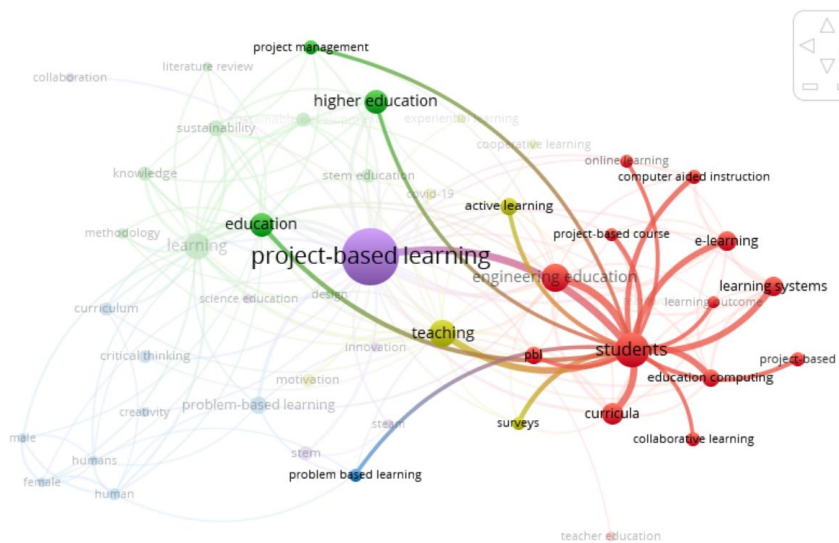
project management
collaboration
literature review
higher education
sustainability
experiential learning
cooperative learning
online learning
knowledge
stem education
computer aided instruction
covid-19
active learning
education
methodology
learning
project-based course
e-learning
project-based learning
engineering education
learning systems
learning outcome
science education
design
curriculum
teaching
innovation
pbl
students
project-based
critical thinking
education computing
motivation
creativity
problem-based learning
curricula
steam
surveys
collaborative learning
male
stem
humans
female
problem based learning
human
teacher education